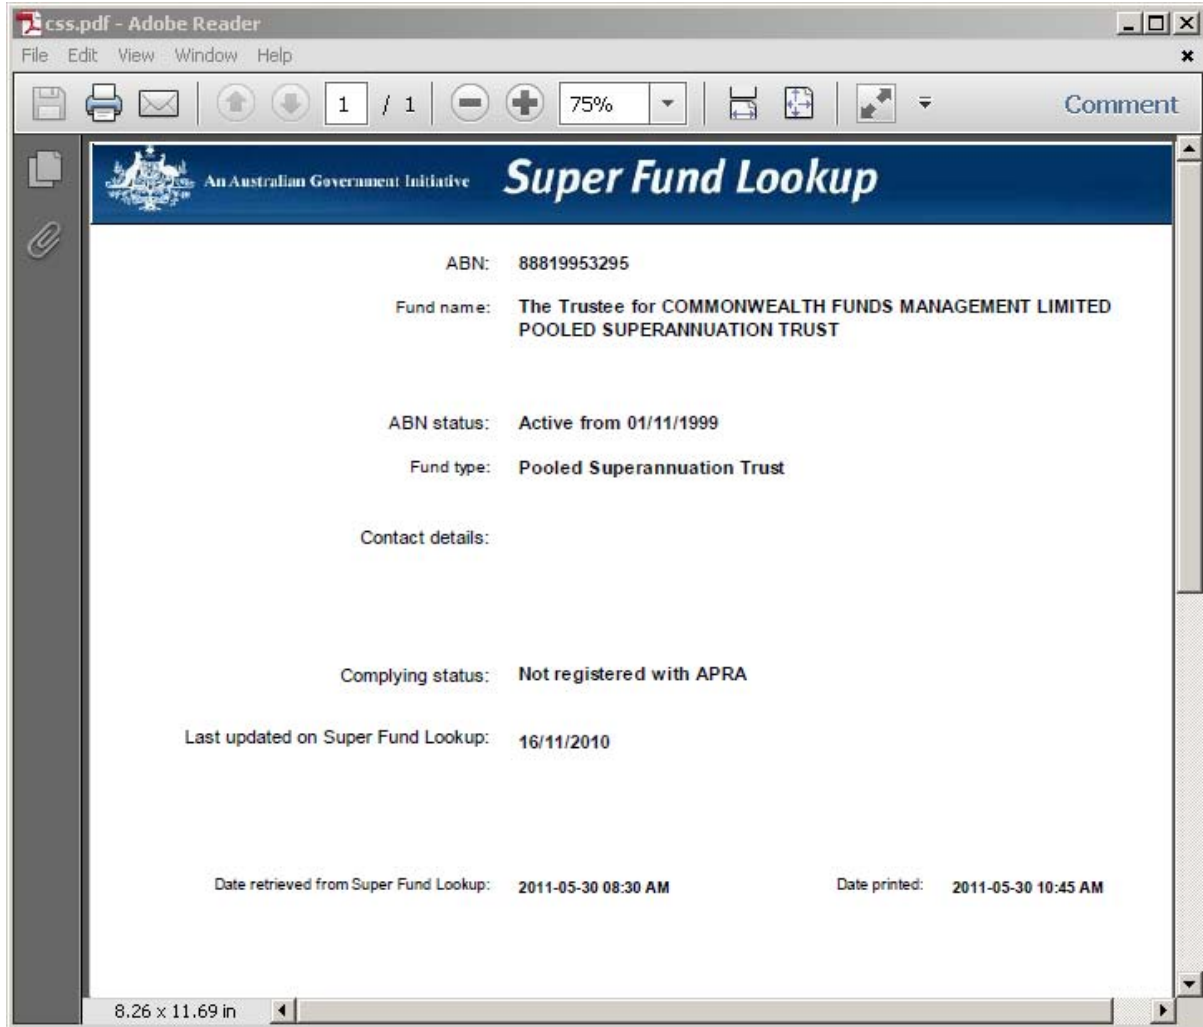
css.pdf - Adobe Reader

File Edit View Window Help

1 / 1 75% Comment

An Australian Government Initiative Super Fund Lookup

ABN: 88819953295

Fund name: The Trustee for COMMONWEALTH FUNDS MANAGEMENT LIMITED POOLED SUPERANNUATION TRUST

ABN status: Active from 01/11/1999

Fund type: Pooled Superannuation Trust

Contact details:

Complying status: Not registered with APRA

Last updated on Super Fund Lookup: 16/11/2010

Date retrieved from Super Fund Lookup: 2011-05-30 08:30 AM

Date printed: 2011-05-30 10:45 AM

8.26 x 11.69 in